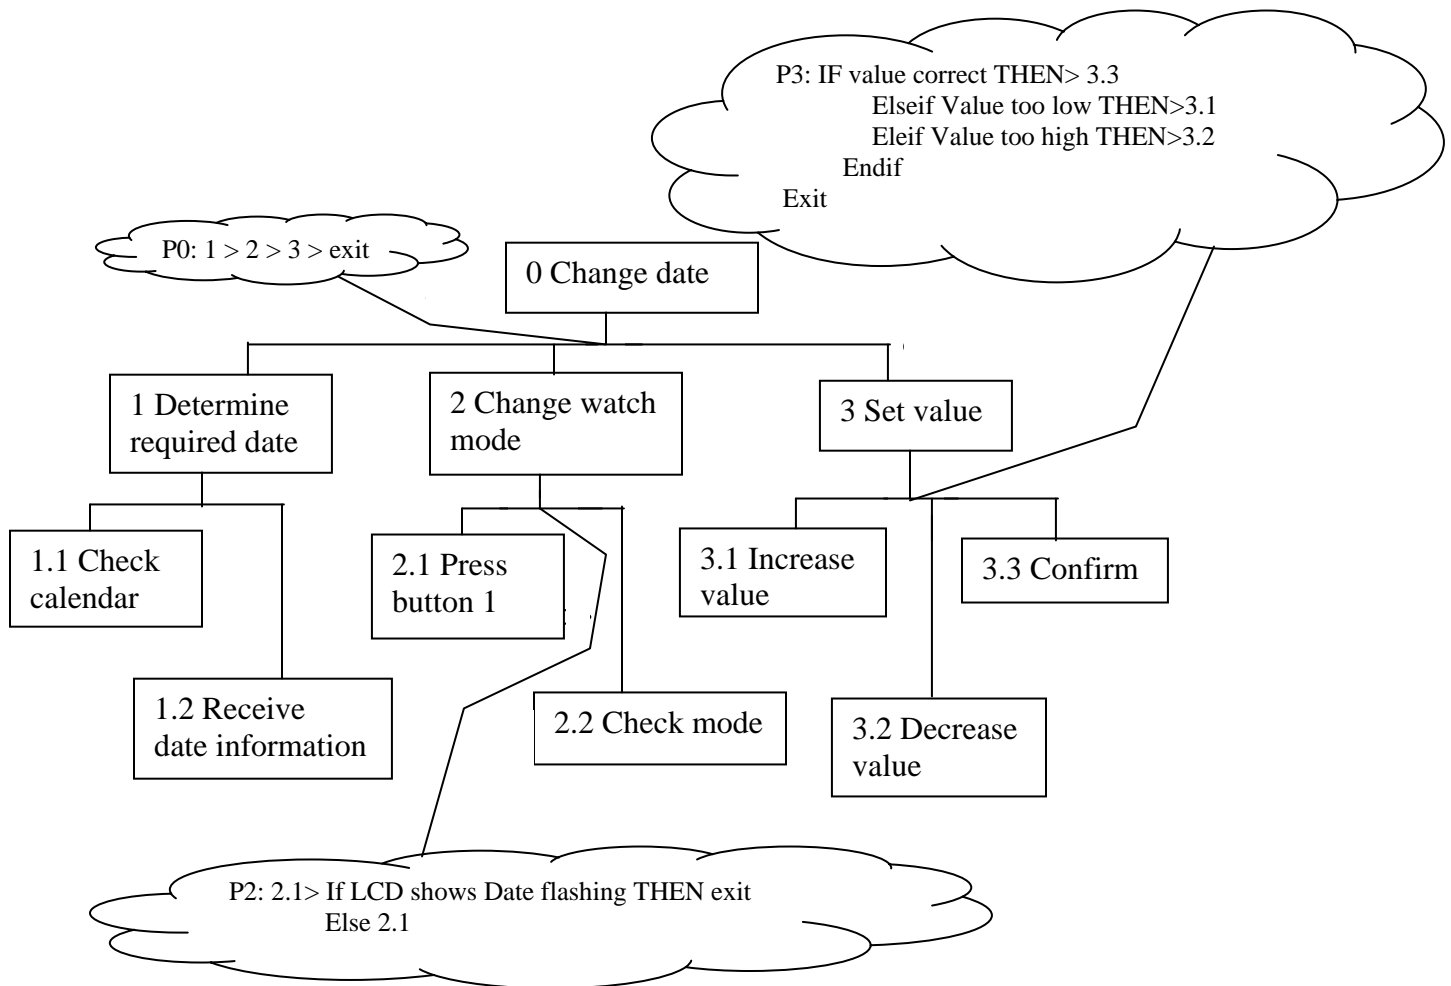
P3: IF value correct THEN> 3.3
Elseif Value too low THEN>3.1
Eleif Value too high THEN>3.2
Endif
Exit

P0: 1 > 2 > 3 > exit

0 Change date

1 Determine required date

2 Change watch mode

3 Set value

1.1 Check calendar

1.2 Receive date information

2.1 Press button 1

2.2 Check mode

3.1 Increase value

3.2 Decrease value

3.3 Confirm

P2: 2.1> If LCD shows Date flashing THEN exit
Else 2.1